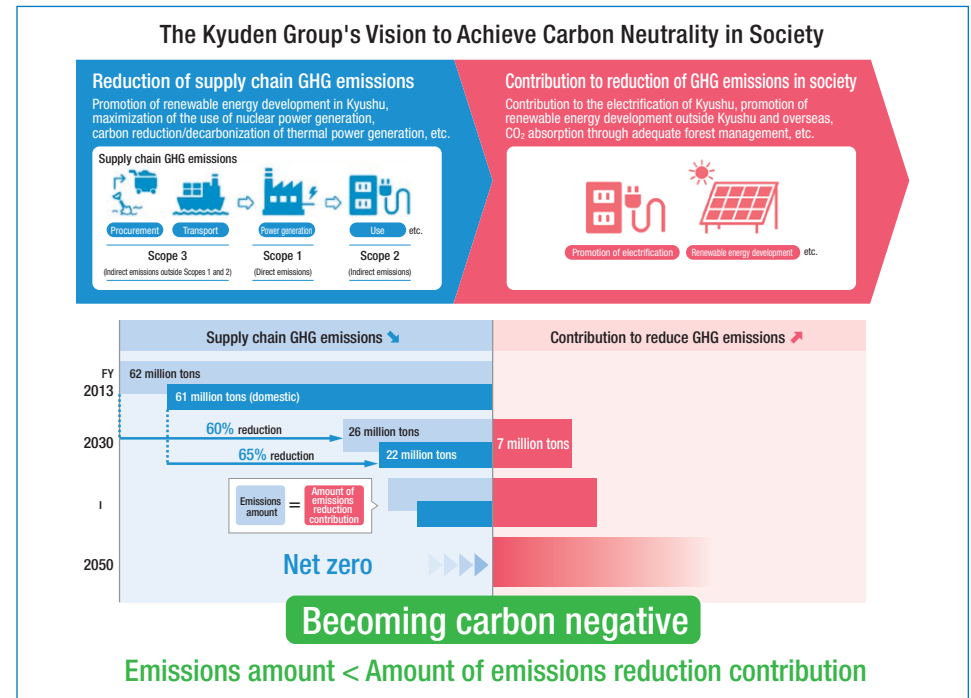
The Kyuden Group's Vision to Achieve Carbon Neutrality in Society

Reduction of supply chain GHG emissions
Promotion of renewable energy development in Kyushu, maximization of the use of nuclear power generation, carbon reduction/decarbonization of thermal power generation, etc.

Supply chain GHG emissions

Procurement Transport Power generation Use etc.

Scope 3
(Indirect emissions outside Scopes 1 and 2)

Scope 1
(Direct emissions)

Scope 2
(Indirect emissions)

Contribution to reduction of GHG emissions in society
Contribution to the electrification of Kyushu, promotion of renewable energy development outside Kyushu and overseas, $CO_2$ absorption through adequate forest management, etc.

Promotion of electrification Renewable energy development etc.

Supply chain GHG emissions

Contribution to reduce GHG emissions

FY 2013
62 million tons
61 million tons (domestic)

2030
60% reduction
26 million tons
65% reduction
22 million tons
7 million tons

Emissions amount = Amount of emissions reduction contribution

2050
Net zero

Becoming carbon negative

Emissions amount < Amount of emissions reduction contribution